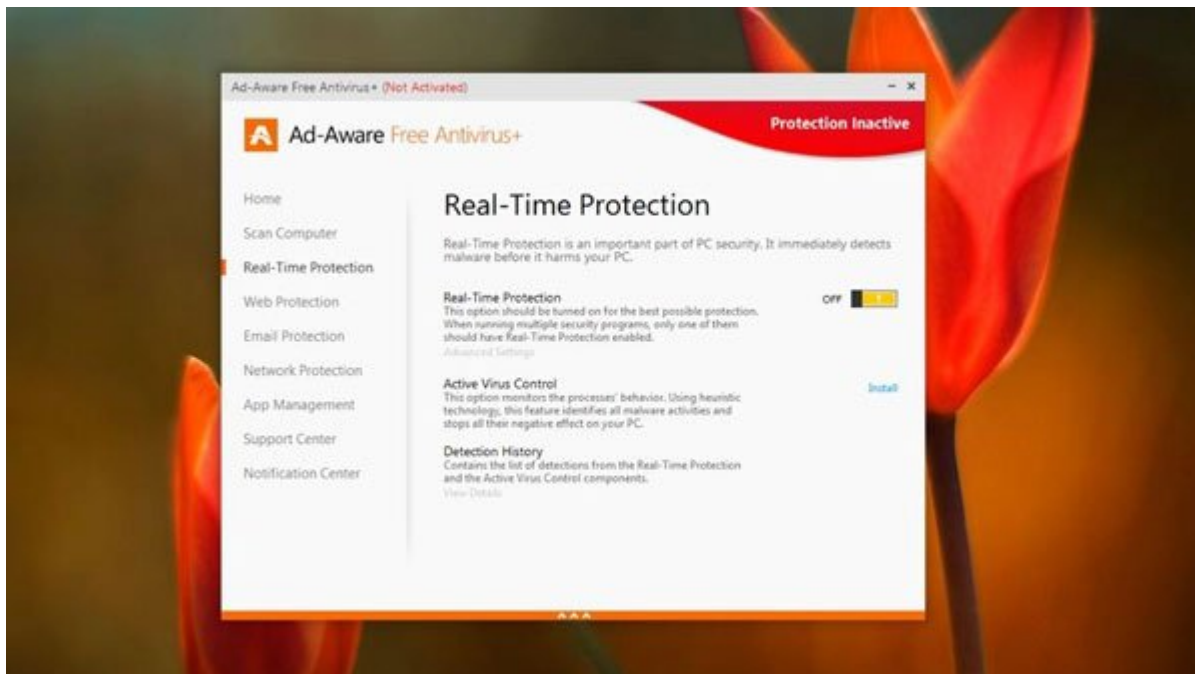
Ad-Aware Free Antivirus+ (Not Activated)

– ×

A Ad-Aware Free Antivirus+

Protection Inactive

Home

Scan Computer

Real-Time Protection

Web Protection

Email Protection

Network Protection

App Management

Support Center

Notification Center

Real-Time Protection

Real-Time Protection is an important part of PC security. It immediately detects malware before it harms your PC.

Real-Time Protection
This option should be turned on for the best possible protection. When running multiple security programs, only one of them should have Real-Time Protection enabled.
Advanced Settings

OFF

Active Virus Control
This option monitors the processes' behavior. Using heuristic technology, this feature identifies all malware activities and stops all their negative effect on your PC.

Install

Detection History
Contains the list of detections from the Real-Time Protection and the Active Virus Control components.
View Details